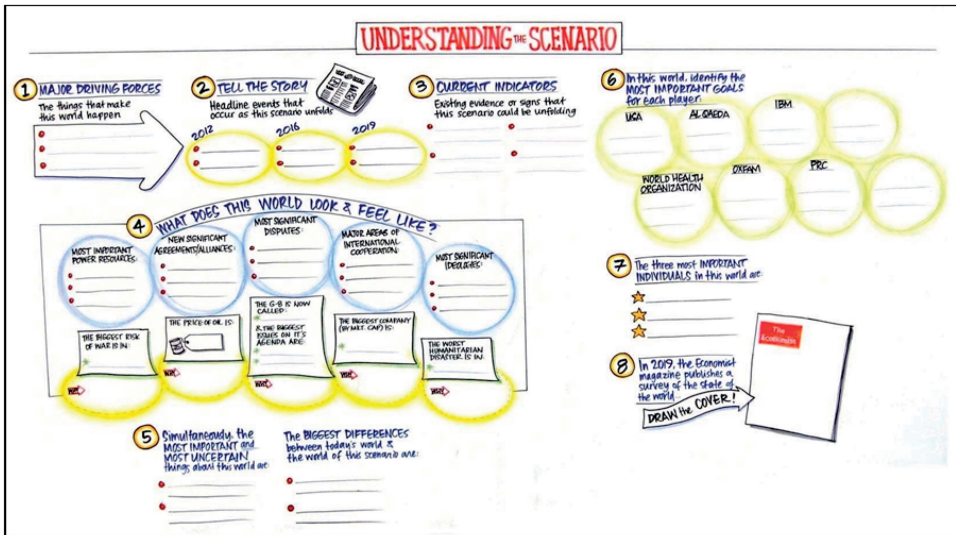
UNDERSTANDING THE SCENARIO

1 MAJOR DRIVING FORCES
The things that make this world happen

2 TELL THE STORY
Headline events that occur as this scenario unfolds
2012
2016
2019

3 CURRENT INDICATORS
Existing evidence or signs that this scenario could be unfolding

6 In this world, identify the MOST IMPORTANT GOALS for each player:
USA
AL QAEDA
IBM
WORLD HEALTH ORGANIZATION
OXFAM
PRC

4 WHAT DOES THIS WORLD LOOK & FEEL LIKE?
MOST IMPORTANT POWER RESOURCES:
NEW SIGNIFICANT AGREEMENTS/ALLIANCES:
MOST SIGNIFICANT DISPUTES:
MAJOR AREAS OF INTERNATIONAL COOPERATION:
MOST SIGNIFICANT IDEOLOGIES:
THE BIGGEST RISK OF WAR IS IN:
THE PRICE OF OIL IS:
THE G-8 IS NOW CALLED:
& THE BIGGEST ISSUES ON IT'S AGENDA ARE:
THE BIGGEST COMPANY (BY MKT. CAP) IS:
THE WORST HUMANITARIAN DISASTER IS IN:
WHY
WHY
WHY
WHY
WHY

7 The three most IMPORTANT INDIVIDUALS in this world are:

8 In 2019, the Economist magazine publishes a survey of the state of the world.
DRAW the COVER!
The Economist

5 Simultaneously, the MOST IMPORTANT and MOST UNCERTAIN things about this world are:

The BIGGEST DIFFERENCES between today's world & the world of this scenario are: